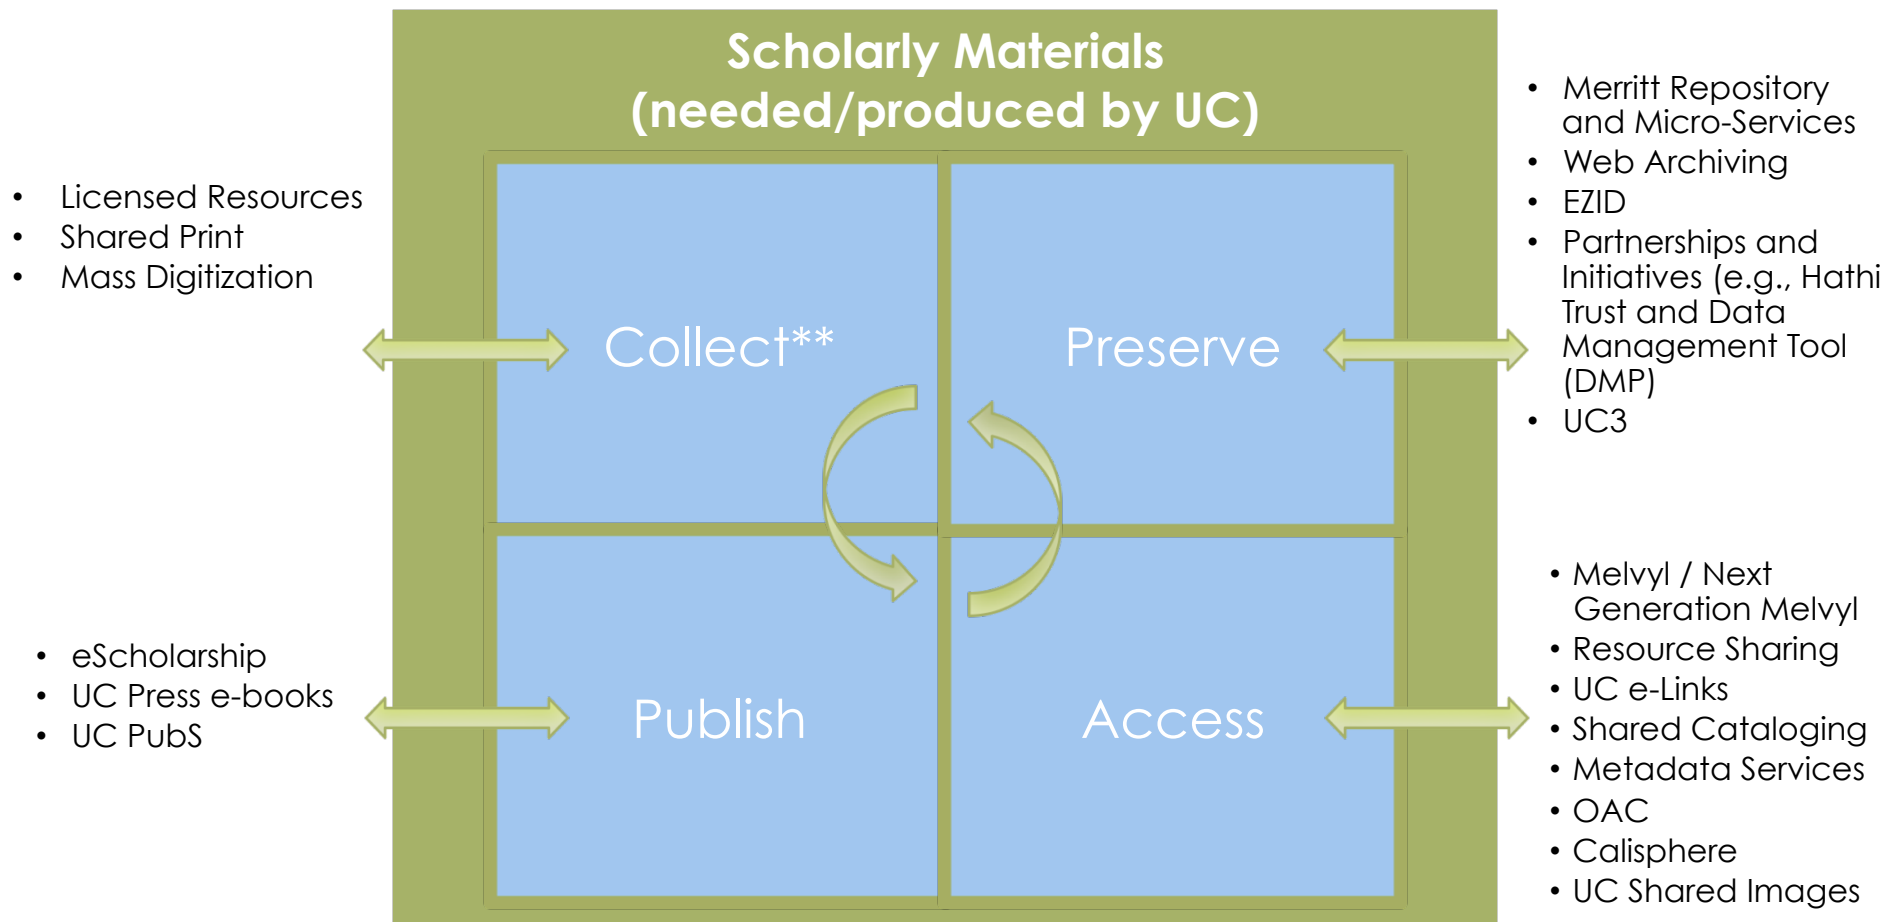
Scholarly Materials (needed/produced by UC)

- Licensed Resources
- Shared Print
- Mass Digitization

- Merritt Repository and Micro-Services
- Web Archiving
- EZID
- Partnerships and Initiatives (e.g., Hathi Trust and Data Management Tool (DMP)
- UC3

Collect**

Preserve

Publish

Access

- eScholarship
- UC Press e-books
- UC PubS

- Melvyl / Next Generation Melvyl
- Resource Sharing
- UC e-Links
- Shared Cataloging
- Metadata Services
- OAC
- Calisphere
- UC Shared Images